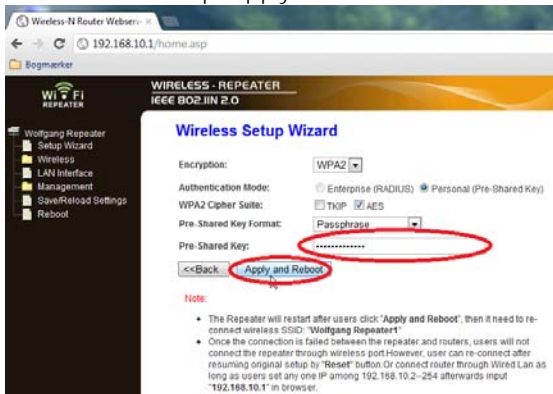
Wireless-N Router Webserv ×

192.168.10.1/home.asp

Bogmærker

WiFi REPEATER

WIRELESS - REPEATER
IEEE 802.11N 2.0

Wolfgang Repeater
Setup Wizard
Wireless
LAN Interface
Management
Save/Reload Settings
Reboot

Wireless Setup Wizard

Encryption: WPA2

Authentication Mode: Enterprise (RADIUS) Personal (Pre-Shared Key)

WPA2 Cipher Suite: TKIP AES

Pre-Shared Key Format: Passphrase

Pre-Shared Key: ••••••••••••••

<<Back Apply and Reboot

Note:

• The Repeater will restart after users click "Apply and Reboot", then it need to re-connect wireless SSID: "Wolfgang Repeater1"

• Once the connection is failed between the repeater and routers, users will not connect the repeater through wireless port.However, user can re-connect after resuming original setup by "Reset" button.Or connect router through Wired Lan as long as users set any one IP among 192.168.10.2~254 afterwards input "192.168.10.1" in browser.